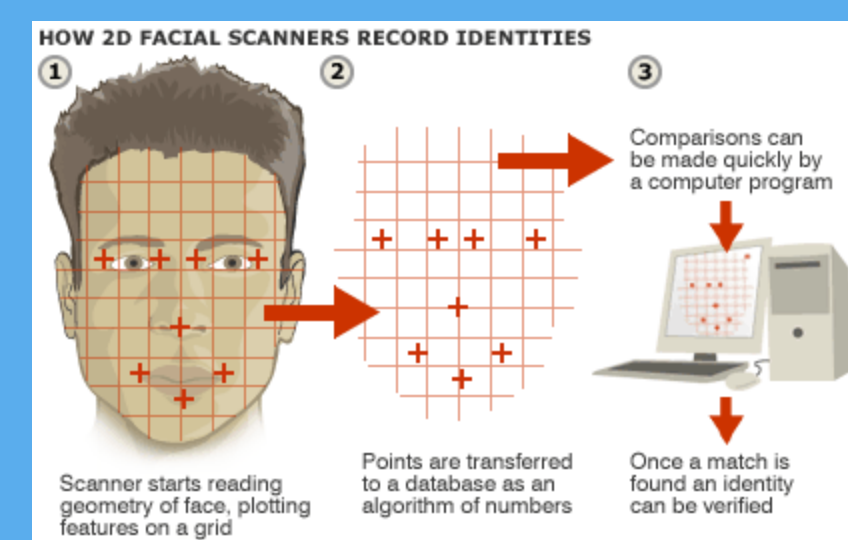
HOW 2D FACIAL SCANNERS RECORD IDENTITIES

1

Scanner starts reading geometry of face, plotting features on a grid

2

Points are transferred to a database as an algorithm of numbers

3

Comparisons can be made quickly by a computer program

Once a match is found an identity can be verified